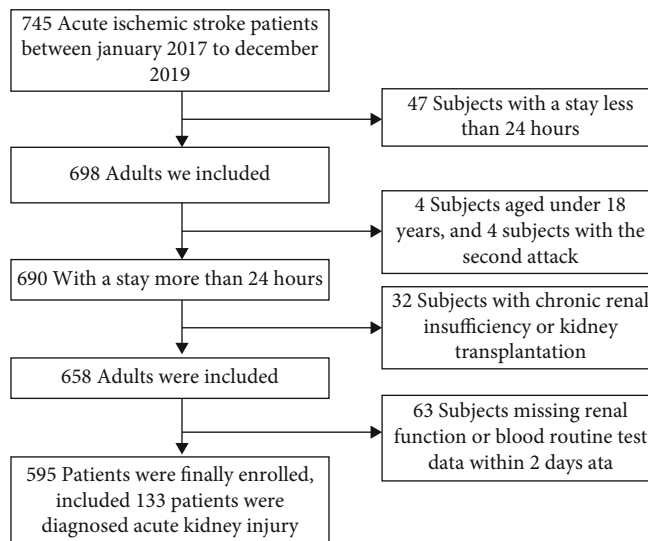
745 Acute ischemic stroke patients between january 2017 to december 2019

47 Subjects with a stay less than 24 hours

698 Adults we included

4 Subjects aged under 18 years, and 4 subjects with the second attack

690 With a stay more than 24 hours

32 Subjects with chronic renal insufficiency or kidney transplantation

658 Adults were included

63 Subjects missing renal function or blood routine test data within 2 days ata

595 Patients were finally enrolled, included 133 patients were diagnosed acute kidney injury